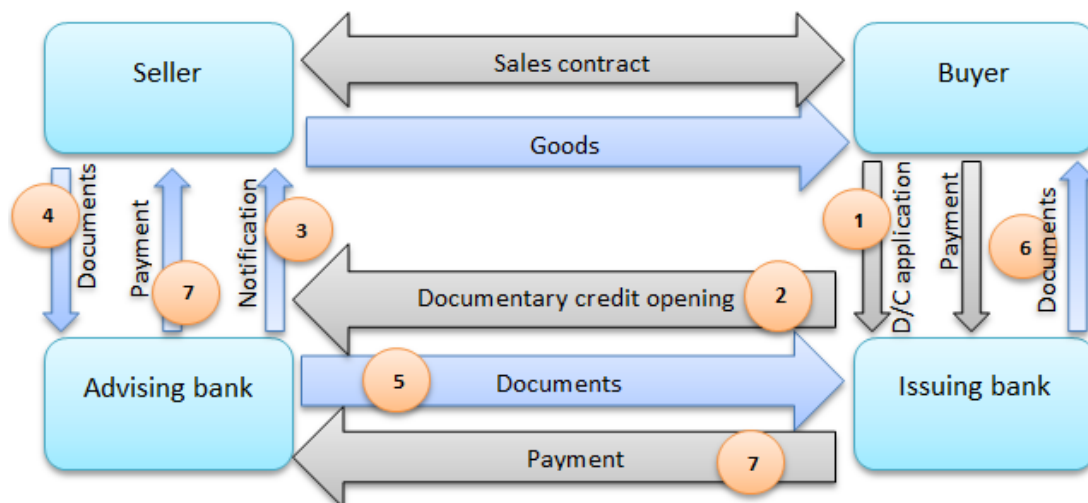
Seller

Sales contract

Buyer

Goods

4 Documents

Payment 7

Notification 3

1 D/C application

Payment

6 Documents

Documentary credit opening 2

Advising bank

5 Documents

Issuing bank

Payment 7